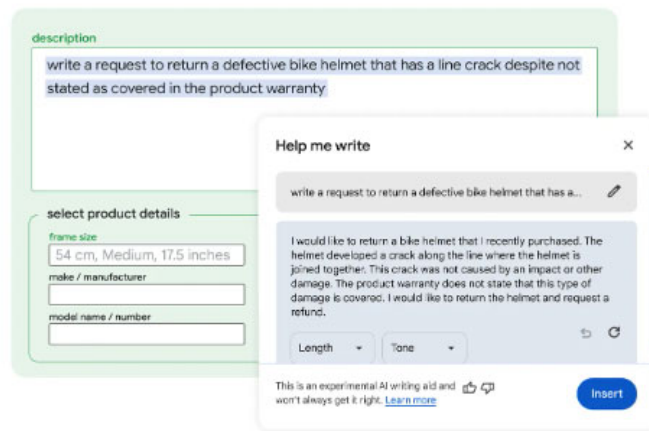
description

write a request to return a defective bike helmet that has a line crack despite not stated as covered in the product warranty

select product details

frame size

54 cm, Medium, 17.5 inches

make / manufacturer

model name / number

Help me write

×

write a request to return a defective bike helmet that has a...

I would like to return a bike helmet that I recently purchased. The helmet developed a crack along the line where the helmet is joined together. This crack was not caused by an impact or other damage. The product warranty does not state that this type of damage is covered. I would like to return the helmet and request a refund.

Length

Tone

This is an experimental AI writing aid and won't always get it right. Learn more

Insert